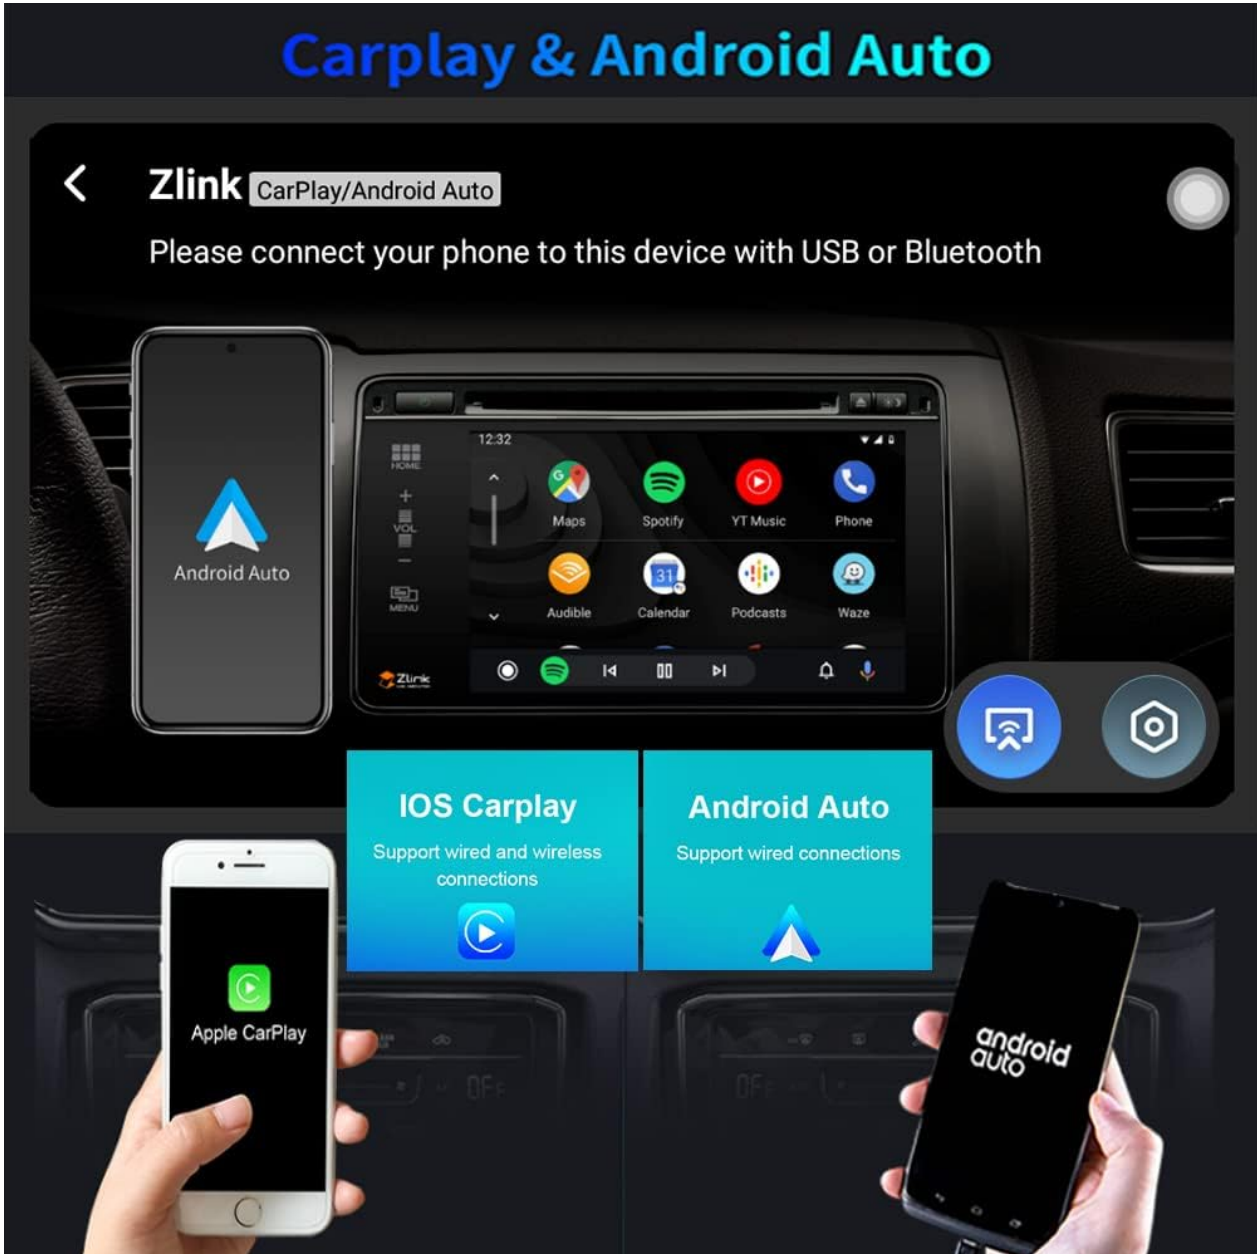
Carplay & Android Auto

Zlink CarPlay/Android Auto

Please connect your phone to this device with USB or Bluetooth

Android Auto

HOME

VOL

MENU

12:32

Maps

Spotify

YT Music

Phone

Audible

Calendar

Podcasts

Waze

31

Zlink

IOS Carplay

Support wired and wireless connections

Android Auto

Support wired connections

Apple CarPlay

android auto